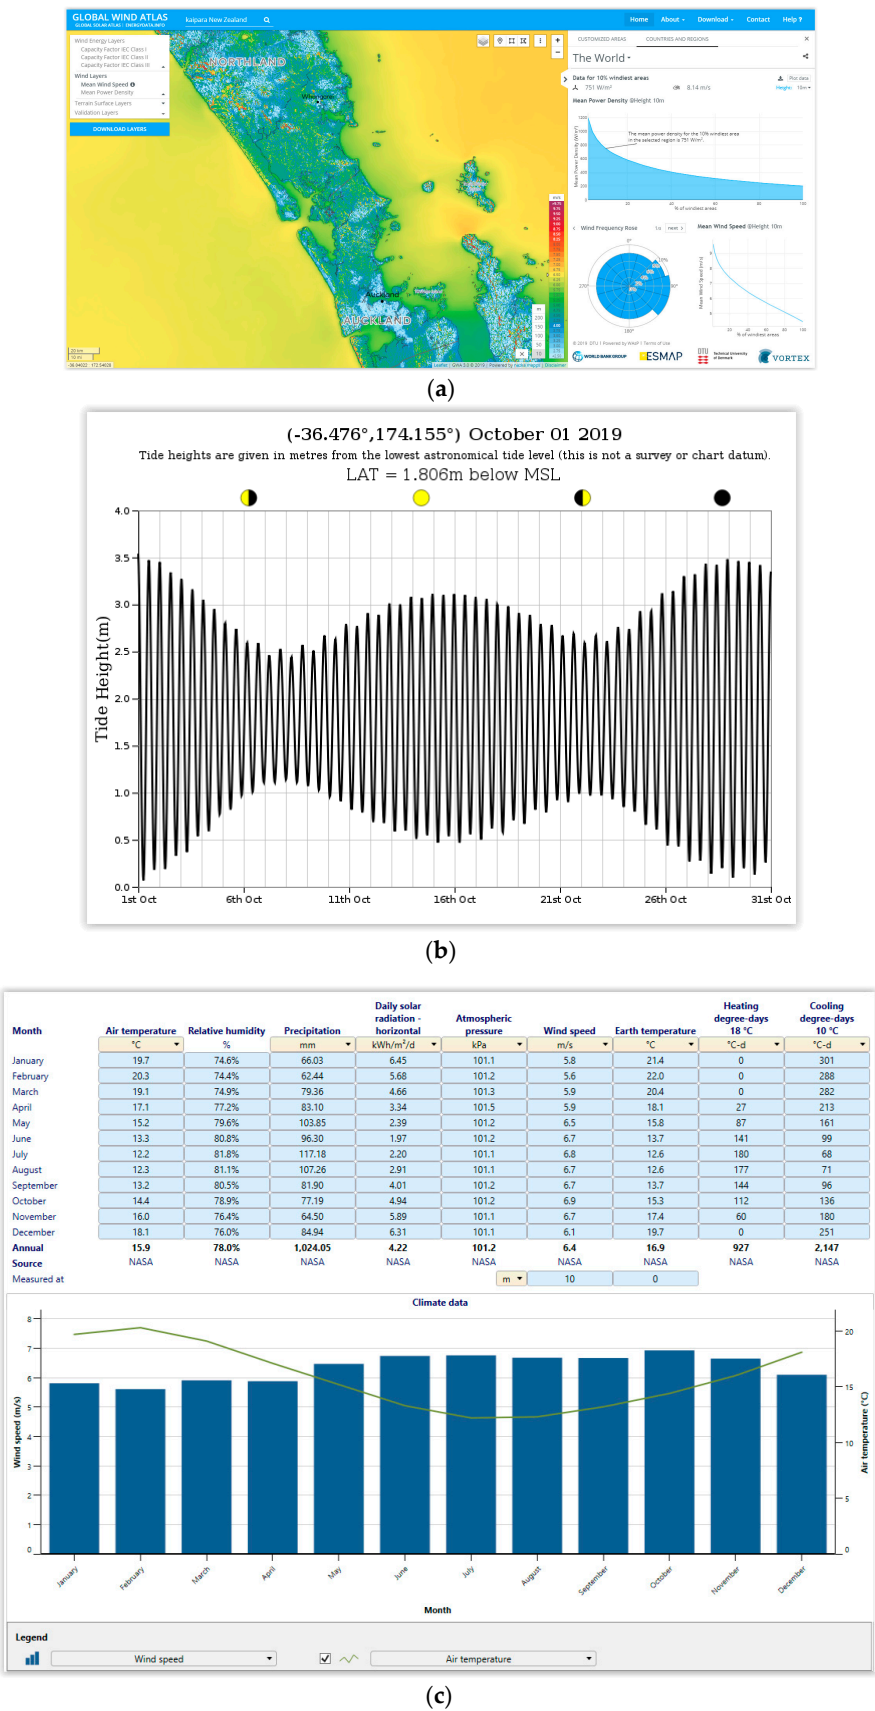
GLOBAL WIND ATLAS
GLOBAL SOLAR ATLAS | ENERGYDATA.INFO
kaipara New Zealand
Home About Download Contact Help

Wind Energy Layers
Capacity Factor IEC Class I
Capacity Factor IEC Class II
Capacity Factor IEC Class III
Wind Layers
Mean Wind Speed
Mean Power Density
Terrain Surface Layers
Validation Layers
DOWNLOAD LAYERS

NORTHLAND
Whangarei
Auckland
AUCKLAND

CUSTOMIZED AREAS COUNTRIES AND REGIONS
The World
Data for 10% windiest areas
751 W/m²
8.14 m/s
Mean Power Density @Height 10m
The mean power density for the 10% windiest area in the selected region is 751 W/m².
% of windiest areas
Wind Frequency Rose
Mean Wind Speed @Height 10m
% of windiest areas
WORLD BANK GROUP ESMAP VORTEX

(a)

(-36.476°,174.155°) October 01 2019
Tide heights are given in metres from the lowest astronomical tide level (this is not a survey or chart datum).
LAT = 1.806m below MSL

Tide Height (m)
4.0
3.5
3.0
2.5
2.0
1.5
1.0
0.5
0.0
1st Oct 6th Oct 11th Oct 16th Oct 21st Oct 26th Oct 31st Oct

(b)

| Month | Air temperature | Relative humidity | Precipitation | Daily solar radiation - horizontal | Atmospheric pressure | Wind speed | Earth temperature | Heating degree-days 18 °C | Cooling degree-days 10 °C |
|---|---|---|---|---|---|---|---|---|---|
| | °C | % | mm | kWh/m²/d | kPa | m/s | °C | °C-d | °C-d |
| January | 19.7 | 74.6% | 66.03 | 6.45 | 101.1 | 5.8 | 21.4 | 0 | 301 |
| February | 20.3 | 74.4% | 62.44 | 5.68 | 101.2 | 5.6 | 22.0 | 0 | 288 |
| March | 19.1 | 74.9% | 79.36 | 4.66 | 101.3 | 5.9 | 20.4 | 0 | 282 |
| April | 17.1 | 77.2% | 83.10 | 3.34 | 101.5 | 5.9 | 18.1 | 27 | 213 |
| May | 15.2 | 79.6% | 103.85 | 2.39 | 101.2 | 6.5 | 15.8 | 87 | 161 |
| June | 13.3 | 80.8% | 96.30 | 1.97 | 101.2 | 6.7 | 13.7 | 141 | 99 |
| July | 12.2 | 81.8% | 117.18 | 2.20 | 101.1 | 6.8 | 12.6 | 180 | 68 |
| August | 12.3 | 81.1% | 107.26 | 2.91 | 101.1 | 6.7 | 12.6 | 177 | 71 |
| September | 13.2 | 80.5% | 81.90 | 4.01 | 101.2 | 6.7 | 13.7 | 144 | 96 |
| October | 14.4 | 78.9% | 77.19 | 4.94 | 101.2 | 6.9 | 15.3 | 112 | 136 |
| November | 16.0 | 76.4% | 64.50 | 5.89 | 101.1 | 6.7 | 17.4 | 60 | 180 |
| December | 18.1 | 76.0% | 84.94 | 6.31 | 101.1 | 6.1 | 19.7 | 0 | 251 |
| Annual | 15.9 | 78.0% | 1,024.05 | 4.22 | 101.2 | 6.4 | 16.9 | 927 | 2,147 |
| Source | NASA | NASA | NASA | NASA | NASA | NASA | NASA | NASA | NASA |
| Measured at | | | | | m | 10 | 0 | | |

Climate data
Wind speed (m/s)
Air temperature (°C)
January February March April May June July August September October November December
Month
Legend
Wind speed
Air temperature

(c)